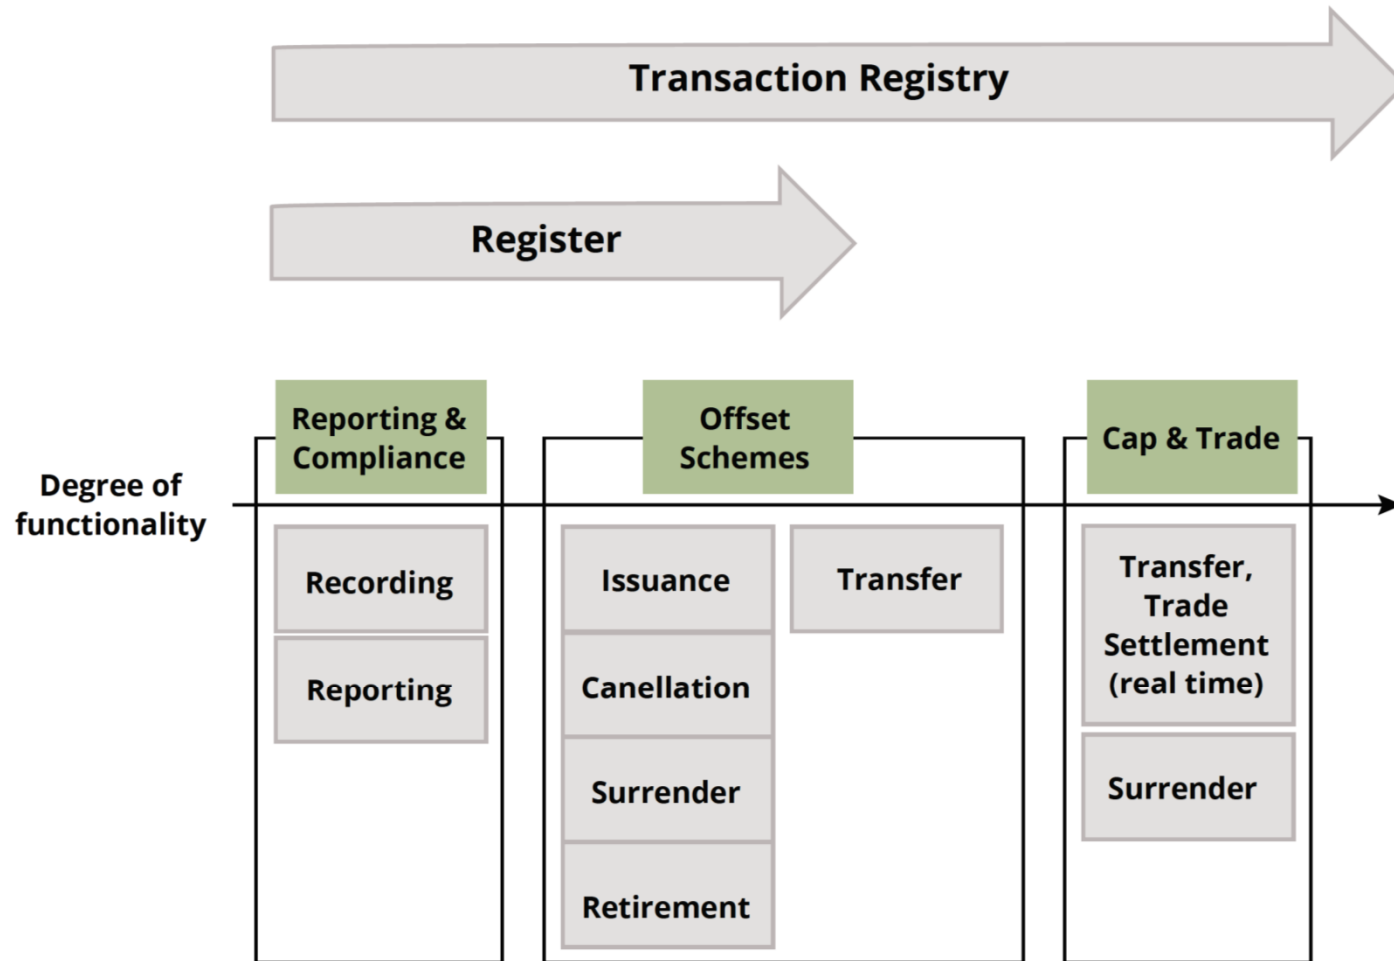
Transaction Registry

Register

Degree of functionality

Reporting & Compliance

Recording

Reporting

Offset Schemes

Issuance

Canellation

Surrender

Retirement

Transfer

Cap & Trade

Transfer, Trade Settlement (real time)

Surrender